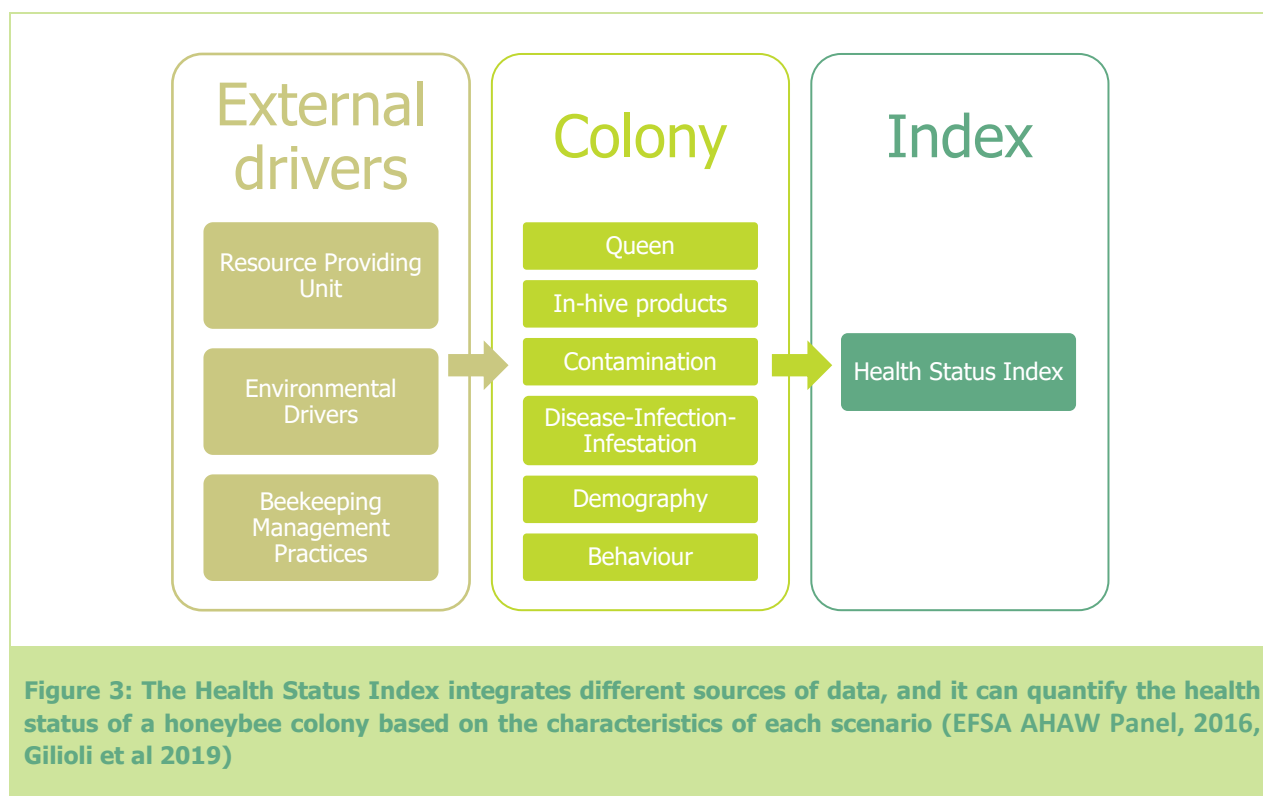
External drivers

Resource Providing Unit

Environmental Drivers

Beekeeping Management Practices

Colony

Queen

In-hive products

Contamination

Disease-Infection-Infestation

Demography

Behaviour

Index

Health Status Index

Figure 3: The Health Status Index integrates different sources of data, and it can quantify the health status of a honeybee colony based on the characteristics of each scenario (EFSA AHAW Panel, 2016, Gilioli et al 2019)